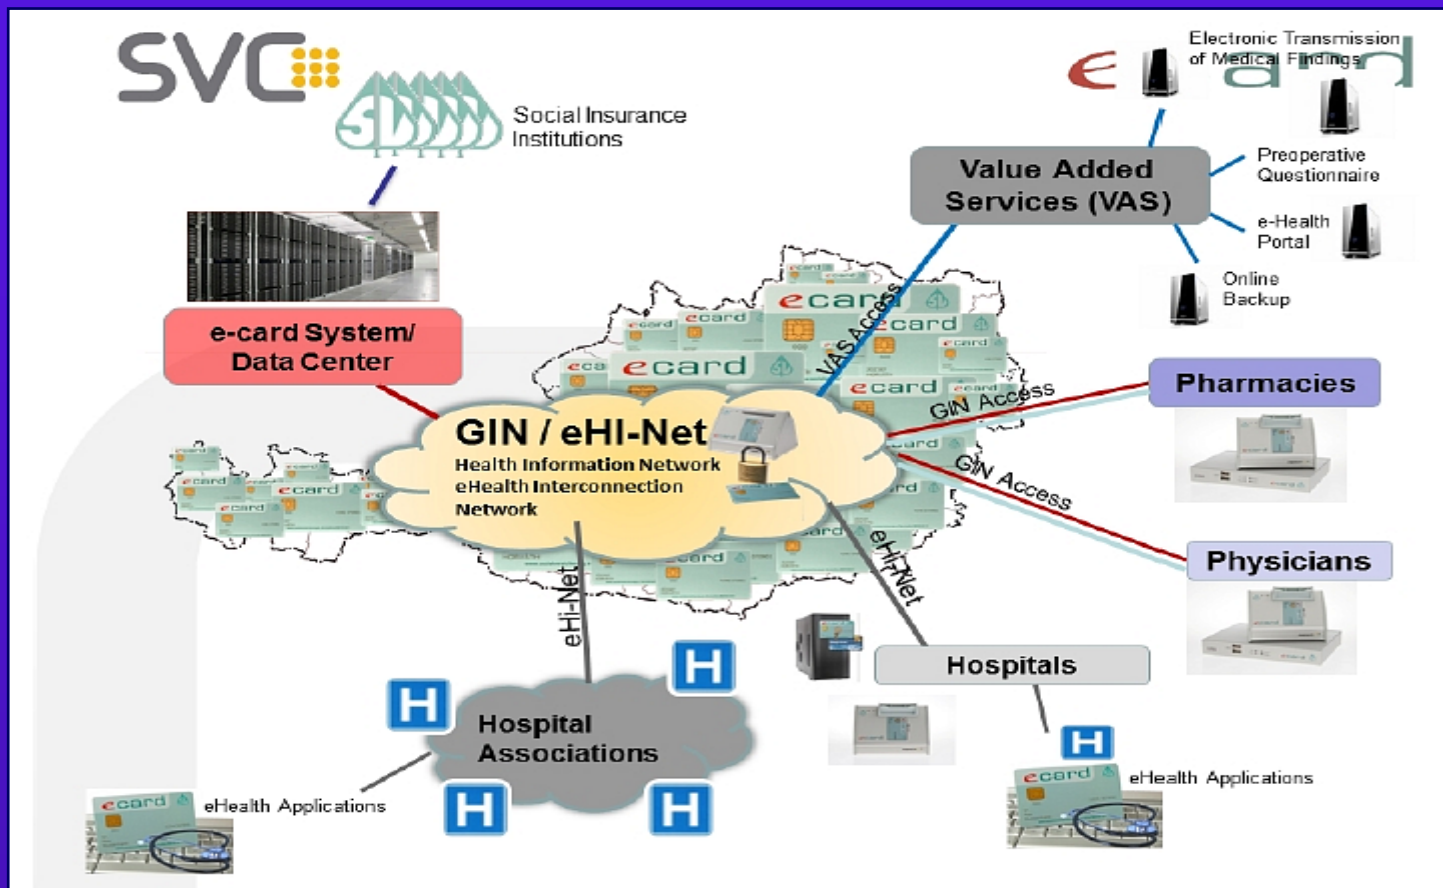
SVC

Social Insurance Institutions

e-card System/ Data Center

ecard

Electronic Transmission of Medical Findings

Value Added Services (VAS)

Preoperative Questionnaire

e-Health Portal

Online Backup

VAS Access

GIN / eHI-Net
Health Information Network
eHealth Interconnection Network

GIN Access

Pharmacies

GIN Access

Physicians

eHI-Net

eHI-Net

Hospitals

H

Hospital Associations

H

H

H

H

eHealth Applications

eHealth Applications